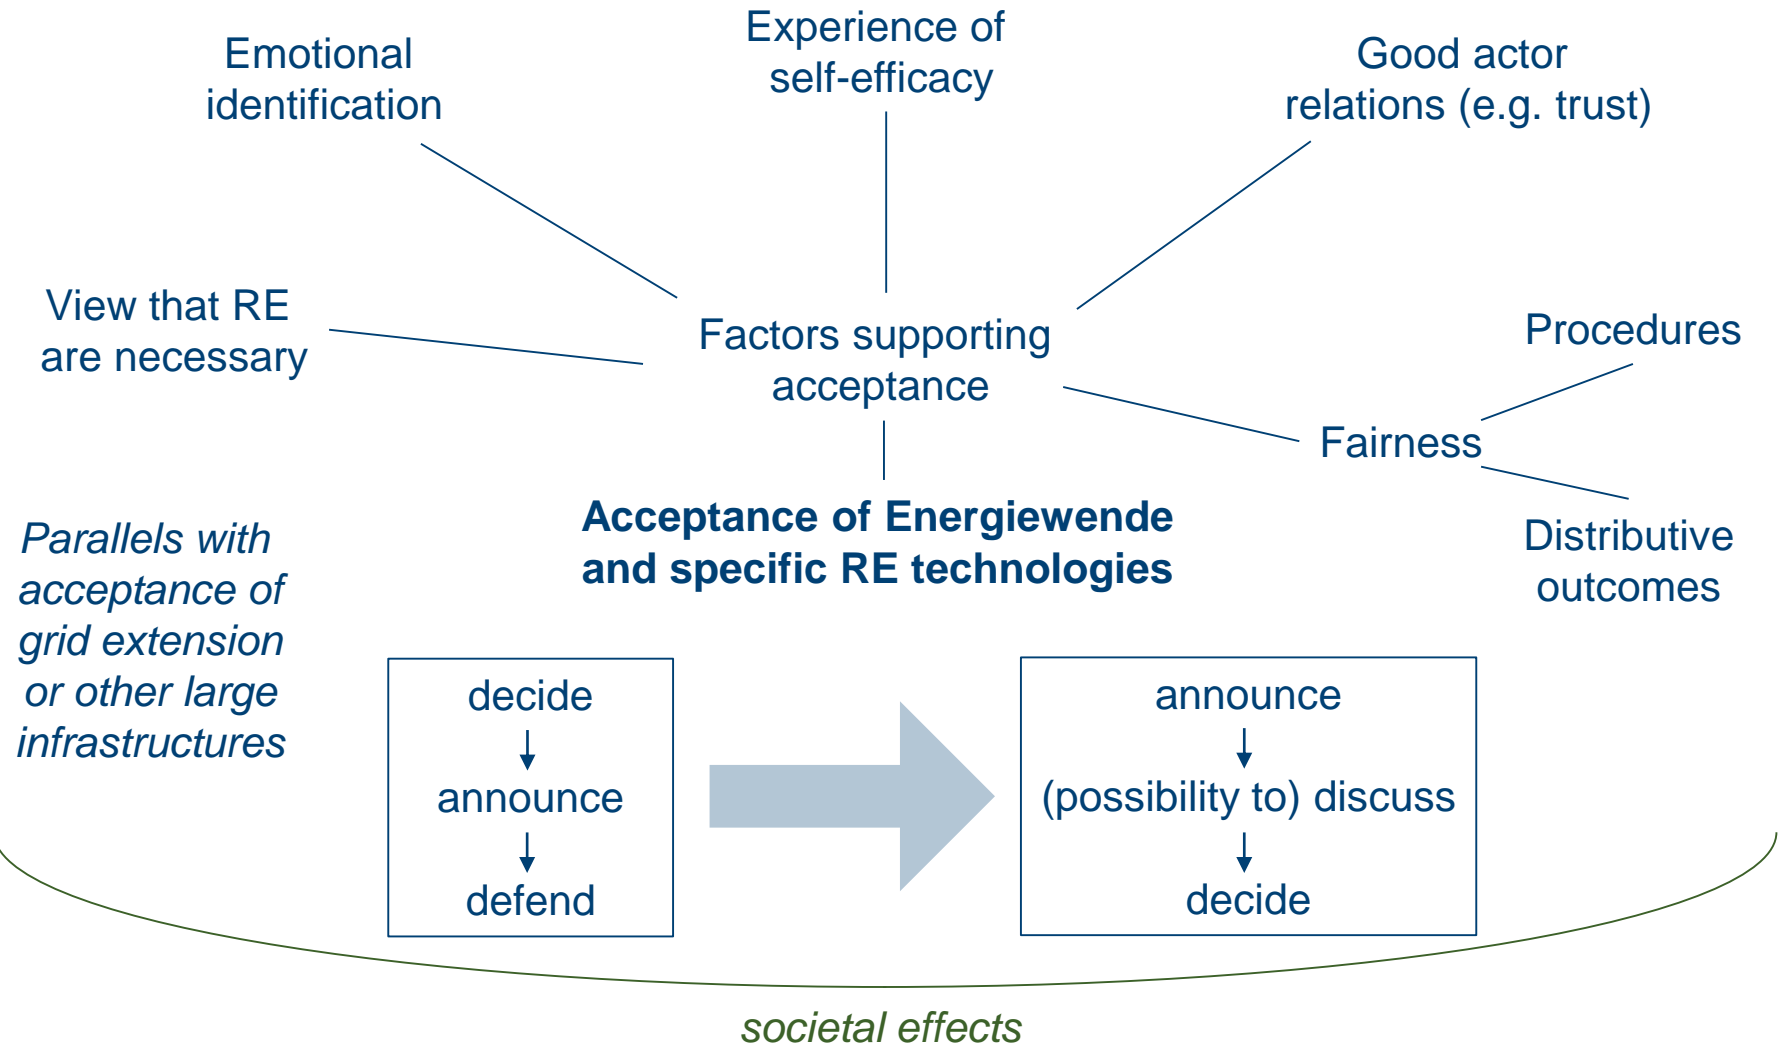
Emotional identification

Experience of self-efficacy

Good actor relations (e.g. trust)

View that RE are necessary

Factors supporting acceptance

Procedures

Fairness

Distributive outcomes

Acceptance of Energiewende and specific RE technologies

Parallels with acceptance of grid extension or other large infrastructures

decide
↓
announce
↓
defend

announce
↓
(possibility to) discuss
↓
decide

societal effects